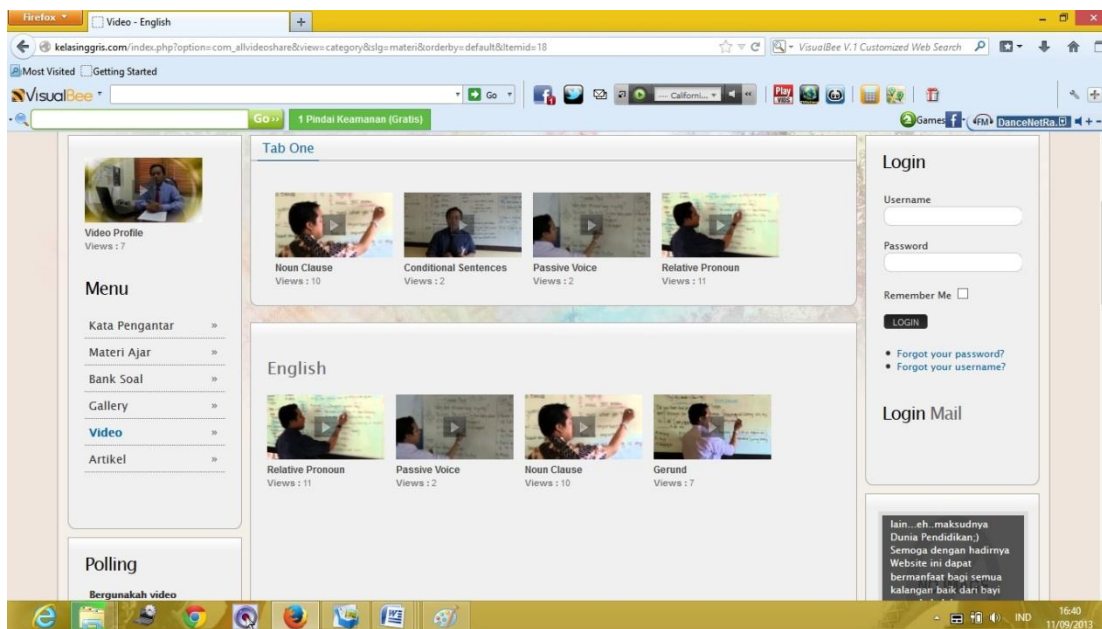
Firefox
Video - English
+
kelasinggris.com/index.php?option=com_allvideoshare&view=category&slg=materi&orderby=default&Itemid=18
VisualBee V.1 Customized Web Search
Most Visited Getting Started
VisualBee
Go
Californi...
Go
1 Pindai Keamanan (Gratis)
Games
DanceNetRa

Video Profile
Views : 7

Menu

Kata Pengantar »
Materi Ajar »
Bank Soal »
Gallery »
Video »
Artikel »

Polling

Bergunakah video

Tab One

Noun Clause
Views : 10

Conditional Sentences
Views : 2

Passive Voice
Views : 2

Relative Pronoun
Views : 11

English

Relative Pronoun
Views : 11

Passive Voice
Views : 2

Noun Clause
Views : 10

Gerund
Views : 7

Login

Username

Password

Remember Me

LOGIN

• Forgot your password?
• Forgot your username?

Login Mail

lain...eh..maksudnya Dunia Pendidikan;) Semoga dengan hadirnya Website ini dapat bermanfaat bagi semua kalangan baik dari bayi

IND
16:40
11/09/2013